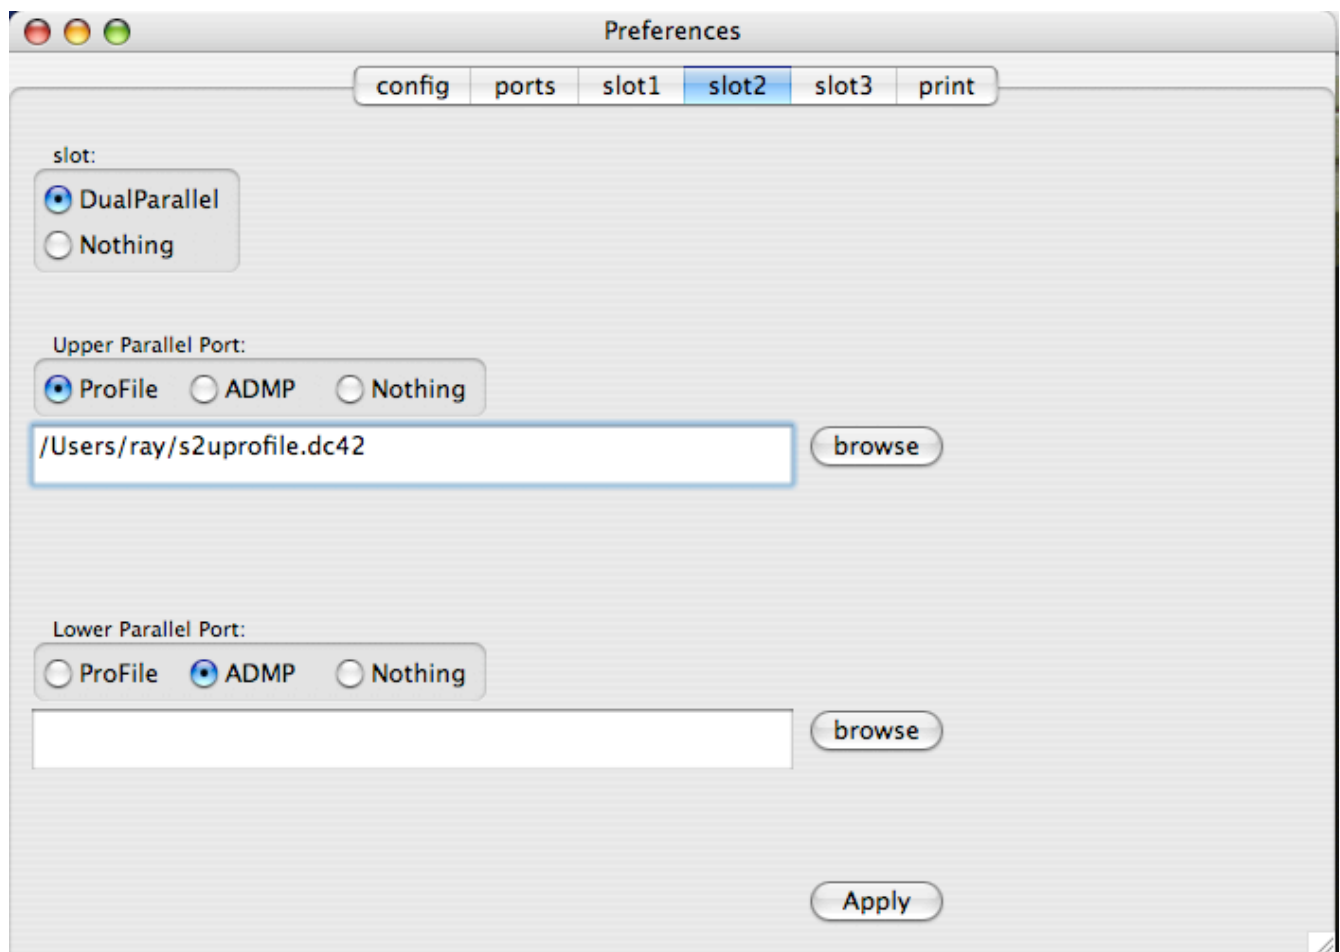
Preferences

config ports slot1 slot2 slot3 print

slot:

DualParallel

Nothing

Upper Parallel Port:

ProFile ADMP Nothing

/Users/ray/s2uprofile.dc42

browse

Lower Parallel Port:

ProFile ADMP Nothing

browse

Apply